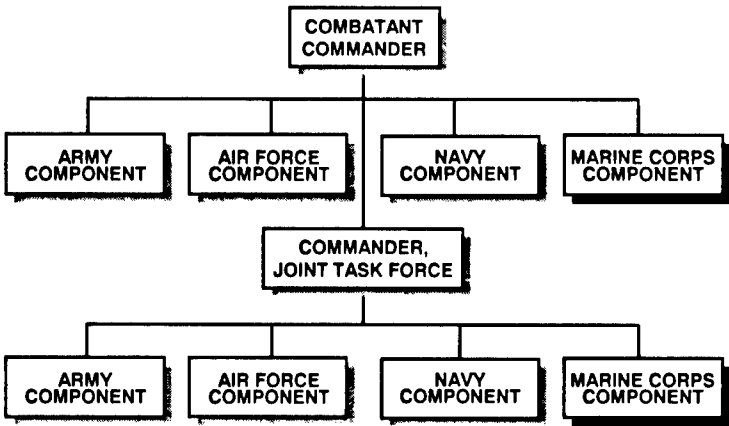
COMBATANT COMMANDER

ARMY COMPONENT

AIR FORCE COMPONENT

NAVY COMPONENT

MARINE CORPS COMPONENT

COMMANDER, JOINT TASK FORCE

ARMY COMPONENT

AIR FORCE COMPONENT

NAVY COMPONENT

MARINE CORPS COMPONENT